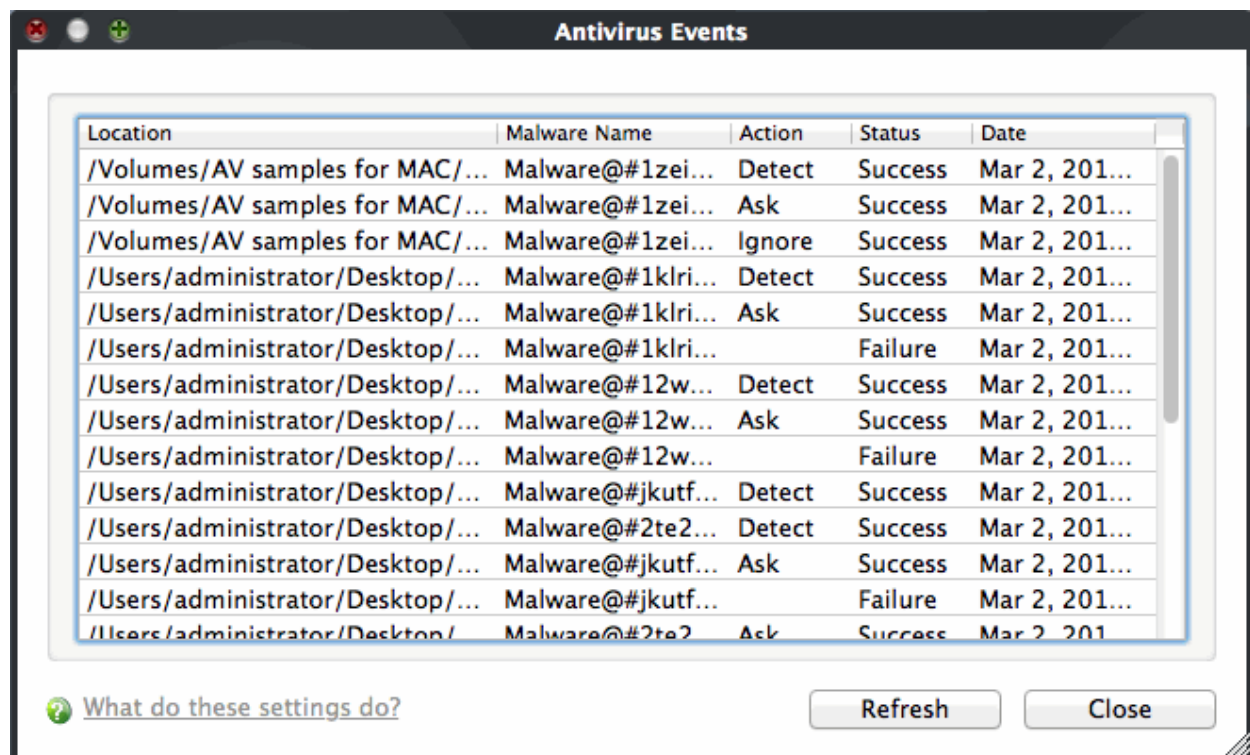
Antivirus Events

| Location | Malware Name | Action | Status | Date |
|---|---|---|---|---|
| /Volumes/AV samples for MAC/... | Malware@#1zei... | Detect | Success | Mar 2, 201... |
| /Volumes/AV samples for MAC/... | Malware@#1zei... | Ask | Success | Mar 2, 201... |
| /Volumes/AV samples for MAC/... | Malware@#1zei... | Ignore | Success | Mar 2, 201... |
| /Users/administrator/Desktop/... | Malware@#1klri... | Detect | Success | Mar 2, 201... |
| /Users/administrator/Desktop/... | Malware@#1klri... | Ask | Success | Mar 2, 201... |
| /Users/administrator/Desktop/... | Malware@#1klri... | | Failure | Mar 2, 201... |
| /Users/administrator/Desktop/... | Malware@#12w... | Detect | Success | Mar 2, 201... |
| /Users/administrator/Desktop/... | Malware@#12w... | Ask | Success | Mar 2, 201... |
| /Users/administrator/Desktop/... | Malware@#12w... | | Failure | Mar 2, 201... |
| /Users/administrator/Desktop/... | Malware@#jkutf... | Detect | Success | Mar 2, 201... |
| /Users/administrator/Desktop/... | Malware@#2te2... | Detect | Success | Mar 2, 201... |
| /Users/administrator/Desktop/... | Malware@#jkutf... | Ask | Success | Mar 2, 201... |
| /Users/administrator/Desktop/... | Malware@#jkutf... | | Failure | Mar 2, 201... |
| /Users/administrator/Desktop/... | Malware@#2te2... | Ask | Success | Mar 2, 201... |

What do these settings do?

Refresh

Close